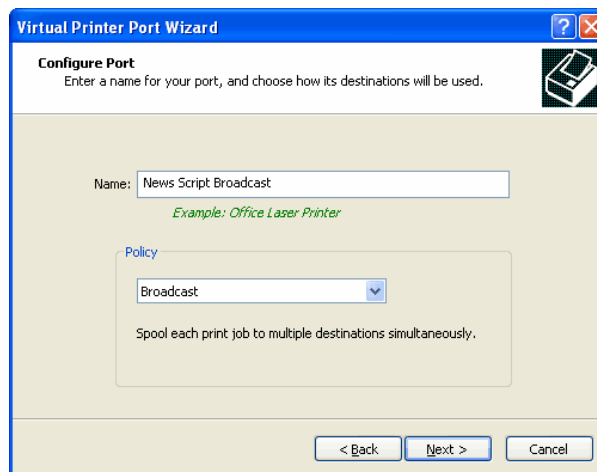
Virtual Printer Port Wizard

Configure Port
Enter a name for your port, and choose how its destinations will be used.

Name: News Script Broadcast
Example: Office Laser Printer

Policy
Broadcast
Spool each print job to multiple destinations simultaneously.

< Back
Next >
Cancel